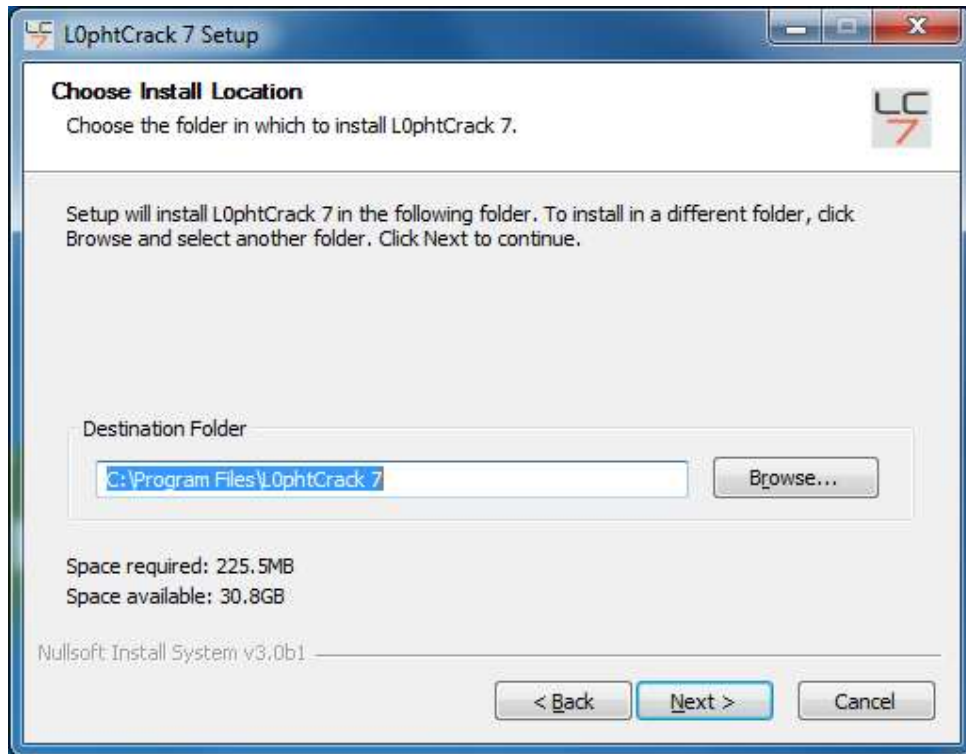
L0phtCrack 7 Setup

Choose Install Location
Choose the folder in which to install L0phtCrack 7.

LC 7

Setup will install L0phtCrack 7 in the following folder. To install in a different folder, click Browse and select another folder. Click Next to continue.

Destination Folder

C:\Program Files\L0phtCrack 7

Browse...

Space required: 225.5MB
Space available: 30.8GB

Nullsoft Install System v3.0b1

< Back

Next >

Cancel